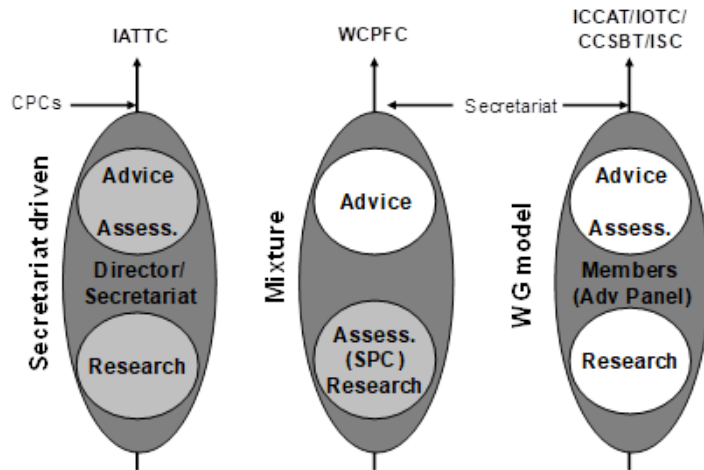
IATTC

CPCs

Secretariat driven

Advice

Assess.

Director/ Secretariat

Research

WCPFC

Secretariat

Mixture

Advice

Assess. (SPC) Research

ICCAT/IOTC/ CCSBT/ISC

WG model

Advice

Assess.

Members (Adv Panel)

Research